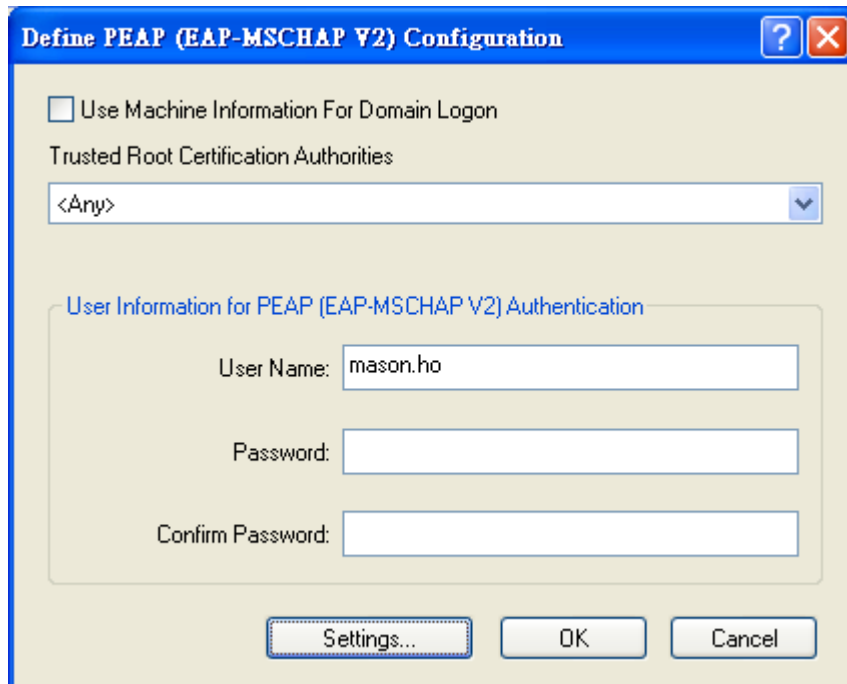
Define PEAP (EAP-MSCHAP V2) Configuration

?

Use Machine Information For Domain Logon

Trusted Root Certification Authorities

<Any>

User Information for PEAP (EAP-MSCHAP V2) Authentication

User Name: mason.ho

Password:

Confirm Password:

Settings...

OK

Cancel